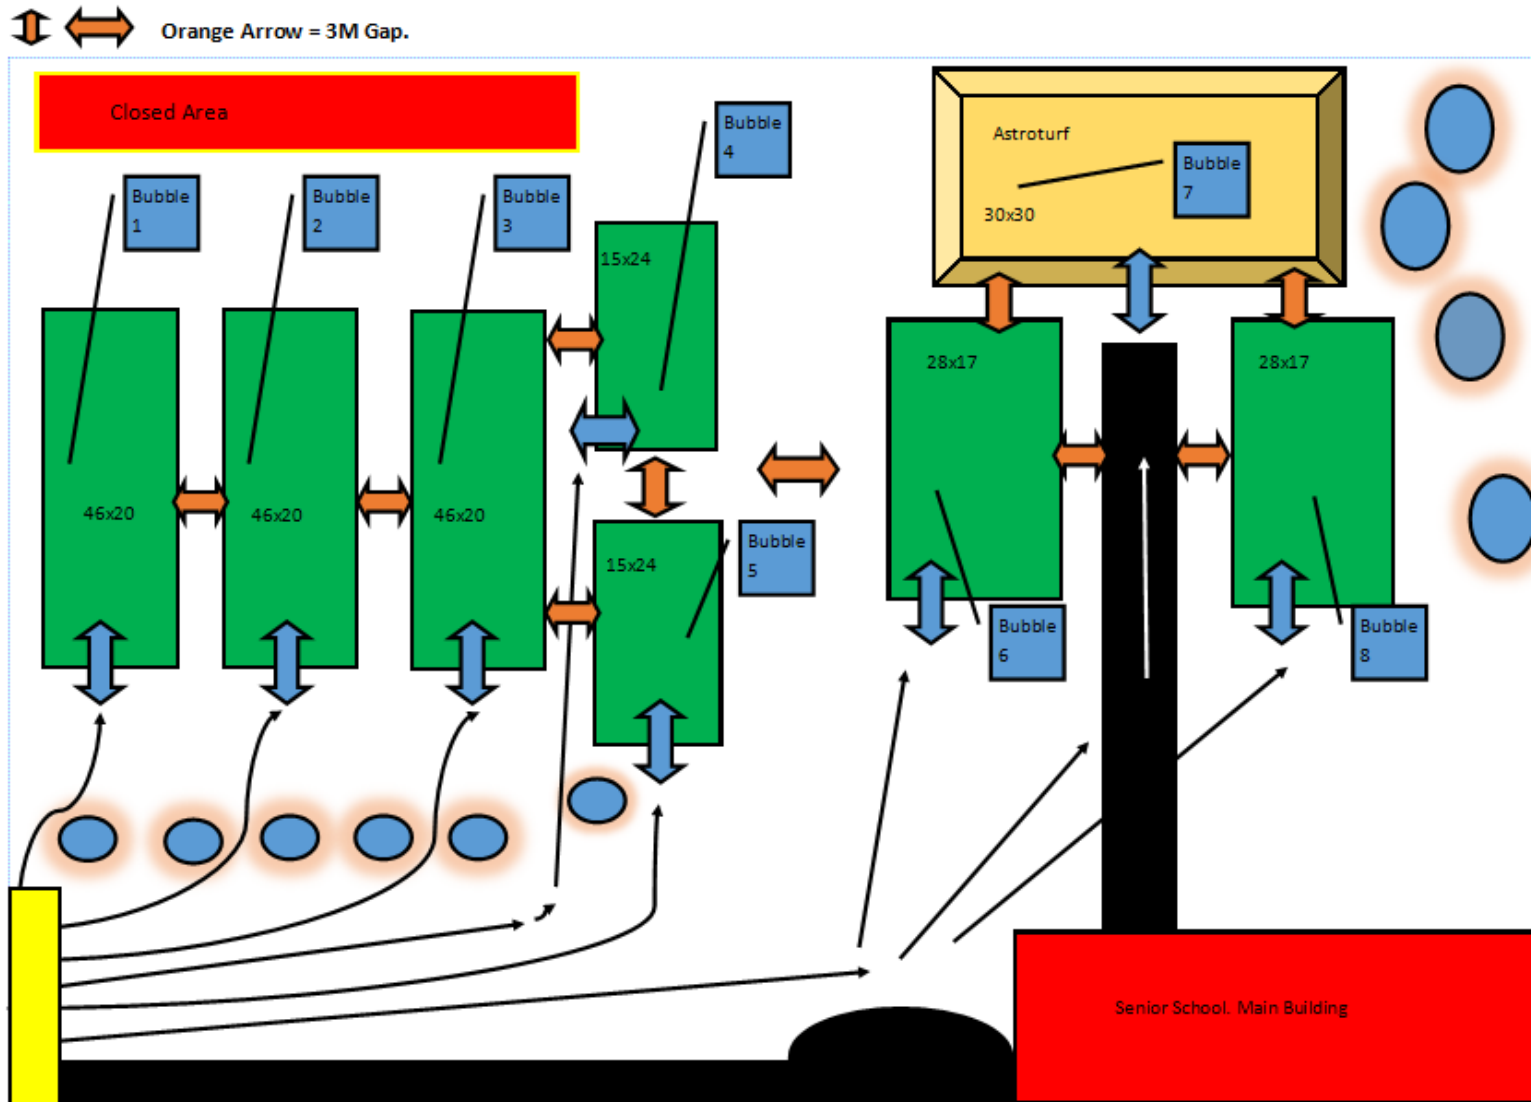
Orange Arrow = 3M Gap.

Closed Area

Bubble 1

Bubble 2

Bubble 3

Bubble 4

Astroturf

Bubble 7

30x30

15x24

46x20

46x20

46x20

28x17

28x17

15x24

Bubble 5

Bubble 6

Bubble 8

Senior School. Main Building